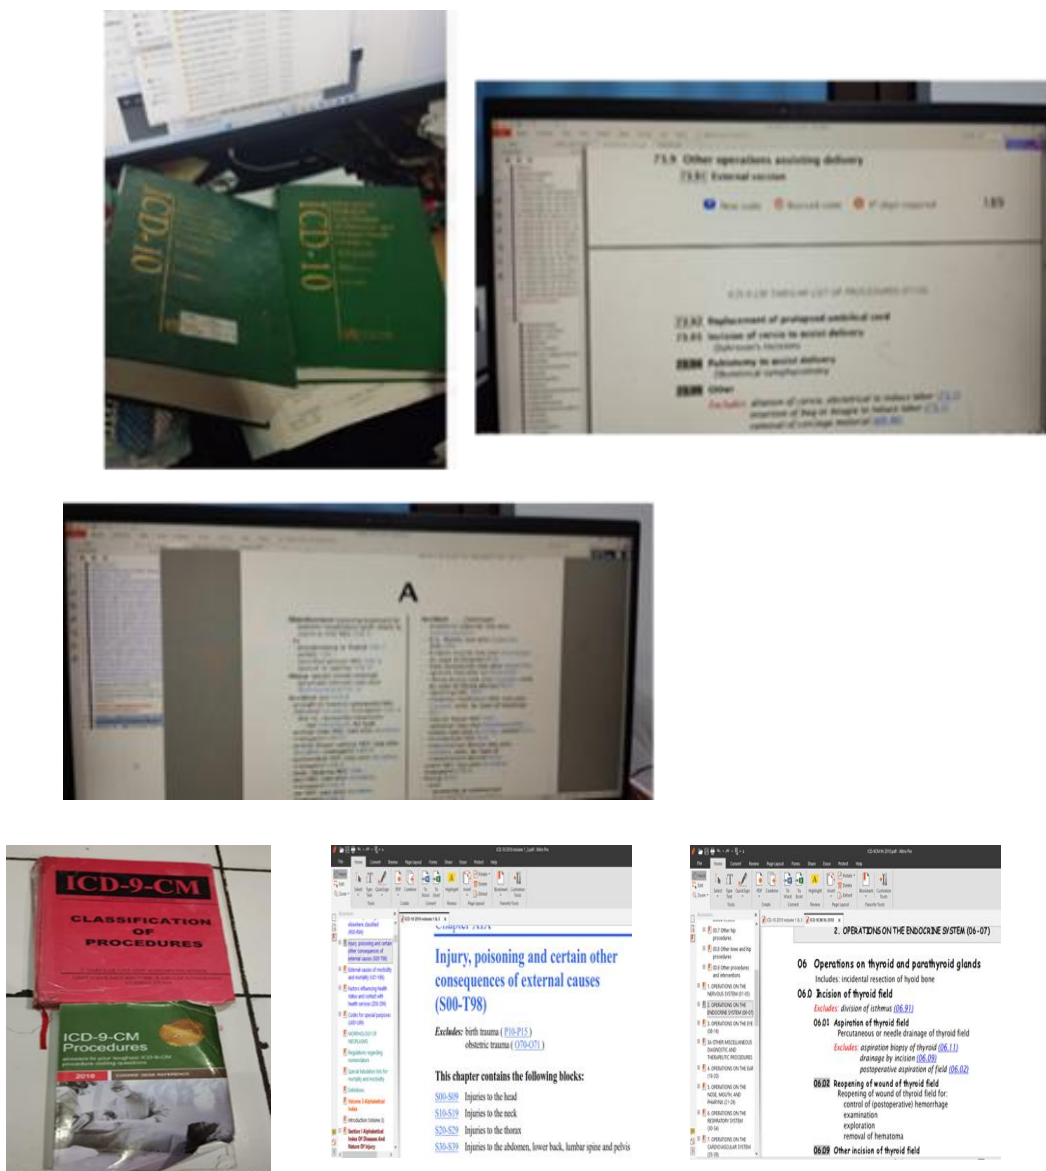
ICD-10

ICD-10

73.9 Other operations assisting delivery

73.91 External version

New code Revised code 4th digit required

189

73.92 Replacement of prolapsed umbilical cord

73.93 Incision of cervix to assist delivery

73.94 Pubiotomy to assist delivery

73.99 Other

Excludes:

A

ICD-9-CM

CLASSIFICATION OF PROCEDURES

ICD-9-CM Procedures

2016

File Home Convert Review Page Layout Forms Share Snap Protect Help

Chapter XIX

Injury, poisoning and certain other consequences of external causes (S00-T98)

Excludes: birth trauma ( P10-P15 )
obstetric trauma ( O70-O71 )

This chapter contains the following blocks:

S00-S09 Injuries to the head
S10-S19 Injuries to the neck
S20-S29 Injuries to the thorax
S30-S39 Injuries to the abdomen, lower back, lumbar spine and pelvis

Injury, poisoning and certain other consequences of external causes (S00-T98)
External causes of morbidity and mortality (V01-Y98)
Factors influencing health status and contact with health services (Z00-Z99)
Codes for special purposes (U00-U99)
MORPHOLOGY OF NEOPLASMS
Regulations regarding nomenclature
Special tabulation lists for mortality and morbidity
Definitions
Volume 3 Alphabetical Index
Introduction (Volume 3)
Section I Alphabetical Index of Diseases And Nature Of Injury

File Home Convert Review Page Layout Forms Share Snap Protect Help

2. OPERATIONS ON THE ENDOCRINE SYSTEM (06-07)

06 Operations on thyroid and parathyroid glands
Includes: incidental resection of hyoid bone

06.0 Incision of thyroid field
Excludes: division of isthmus (06.91)

06.01 Aspiration of thyroid field
Percutaneous or needle drainage of thyroid field
Excludes: aspiration biopsy of thyroid (06.11)
drainage by incision (06.09)
postoperative aspiration of field (06.02)

06.02 Reopening of wound of thyroid field
Reopening of wound of thyroid field for:
control of (postoperative) hemorrhage
examination
exploration
removal of hematoma

06.09 Other incision of thyroid field

1. OPERATIONS ON THE NERVOUS SYSTEM (01-05)
2. OPERATIONS ON THE ENDOCRINE SYSTEM (06-07)
3. OPERATIONS ON THE EYE (08-16)
3A OTHER MISCELLANEOUS DIAGNOSTIC AND THERAPEUTIC PROCEDURES
4. OPERATIONS ON THE EAR (18-20)
5. OPERATIONS ON THE NOSE, MOUTH, AND PHARYNX (21-29)
6. OPERATIONS ON THE RESPIRATORY SYSTEM (30-34)
7. OPERATIONS ON THE CARDIOVASCULAR SYSTEM (35-39)